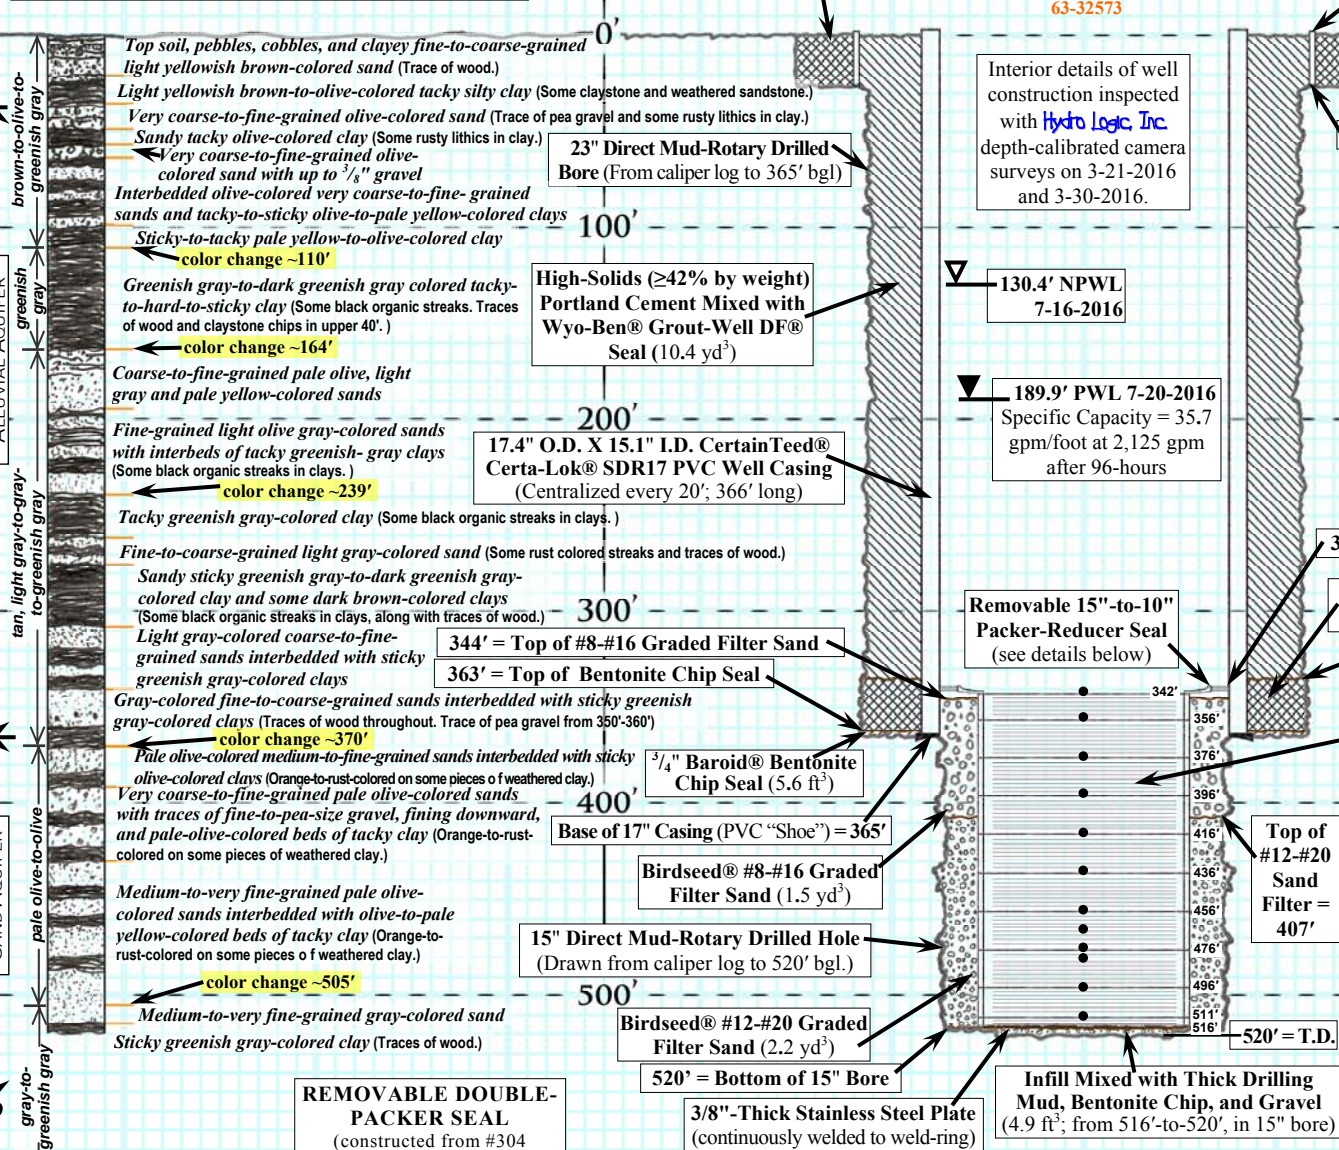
63-32573

0′

brown-to-olive-to-greenish gray

greenish gray

ALLUVIAL AQUIFER

tan, light gray-to-gray-to-greenish gray

pale olive-to-olive

SAND AQUIFER

gray-to-greenish gray

Top soil, pebbles, cobbles, and clayey fine-to-coarse-grained light yellowish brown-colored sand (Trace of wood.)

Light yellowish brown-to-olive-colored tacky silty clay (Some claystone and weathered sandstone.)

Very coarse-to-fine-grained olive-colored sand (Trace of pea gravel and some rusty lithics in clay.)

Sandy tacky olive-colored clay (Some rusty lithics in clay.)

Very coarse-to-fine-grained olive-colored sand with up to $^3/_8$" gravel

Interbedded olive-colored very coarse-to-fine- grained sands and tacky-to-sticky olive-to-pale yellow-colored clays

Sticky-to-tacky pale yellow-to-olive-colored clay

color change ~110′

Greenish gray-to-dark greenish gray colored tacky-to-hard-to-sticky clay (Some black organic streaks. Traces of wood and claystone chips in upper 40′. )

color change ~164′

Coarse-to-fine-grained pale olive, light gray and pale yellow-colored sands

Fine-grained light olive gray-colored sands with interbeds of tacky greenish- gray clays (Some black organic streaks in clays. )

color change ~239′

Tacky greenish gray-colored clay (Some black organic streaks in clays. )

Fine-to-coarse-grained light gray-colored sand (Some rust colored streaks and traces of wood.)

Sandy sticky greenish gray-to-dark greenish gray-colored clay and some dark brown-colored clays (Some black organic streaks in clays, along with traces of wood.)

Light gray-colored coarse-to-fine-grained sands interbedded with sticky greenish gray-colored clays

Gray-colored fine-to-coarse-grained sands interbedded with sticky greenish gray-colored clays (Traces of wood throughout. Trace of pea gravel from 350′-360′)

color change ~370′

Pale olive-colored medium-to-fine-grained sands interbedded with sticky olive-colored clays (Orange-to-rust-colored on some pieces o f weathered clay.)

Very coarse-to-fine-grained pale olive-colored sands with traces of fine-to-pea-size gravel, fining downward, and pale-olive-colored beds of tacky clay (Orange-to-rust-colored on some pieces of weathered clay.)

Medium-to-very fine-grained pale olive-colored sands interbedded with olive-to-pale yellow-colored beds of tacky clay (Orange-to-rust-colored on some pieces o f weathered clay.)

color change ~505′

Medium-to-very fine-grained gray-colored sand

Sticky greenish gray-colored clay (Traces of wood.)

REMOVABLE DOUBLE-PACKER SEAL
(constructed from #304

100′

200′

300′

400′

500′

23" Direct Mud-Rotary Drilled Bore (From caliper log to 365′ bgl)

High-Solids (≥42% by weight) Portland Cement Mixed with Wyo-Ben® Grout-Well DF® Seal (10.4 yd$^3$)

17.4" O.D. X 15.1" I.D. CertainTeed® Certa-Lok® SDR17 PVC Well Casing (Centralized every 20′; 366′ long)

344′ = Top of #8-#16 Graded Filter Sand

363′ = Top of Bentonite Chip Seal

$^3/_4$" Baroid® Bentonite Chip Seal (5.6 ft$^3$)

Base of 17" Casing (PVC "Shoe") = 365′

Birdseed® #8-#16 Graded Filter Sand (1.5 yd$^3$)

15" Direct Mud-Rotary Drilled Hole (Drawn from caliper log to 520′ bgl.)

Birdseed® #12-#20 Graded Filter Sand (2.2 yd$^3$)

520′ = Bottom of 15" Bore

3/8"-Thick Stainless Steel Plate (continuously welded to weld-ring)

Interior details of well construction inspected with Hydro Logic, Inc. depth-calibrated camera surveys on 3-21-2016 and 3-30-2016.

130.4′ NPWL 7-16-2016

189.9′ PWL 7-20-2016
Specific Capacity = 35.7 gpm/foot at 2,125 gpm after 96-hours

Removable 15"-to-10" Packer-Reducer Seal (see details below)

342′

356′

376′

396′

416′

436′

456′

476′

496′

511′

516′

Top of #12-#20 Sand Filter = 407′

520′ = T.D.

Infill Mixed with Thick Drilling Mud, Bentonite Chip, and Gravel (4.9 ft$^3$; from 516′-to-520′, in 15" bore)

3